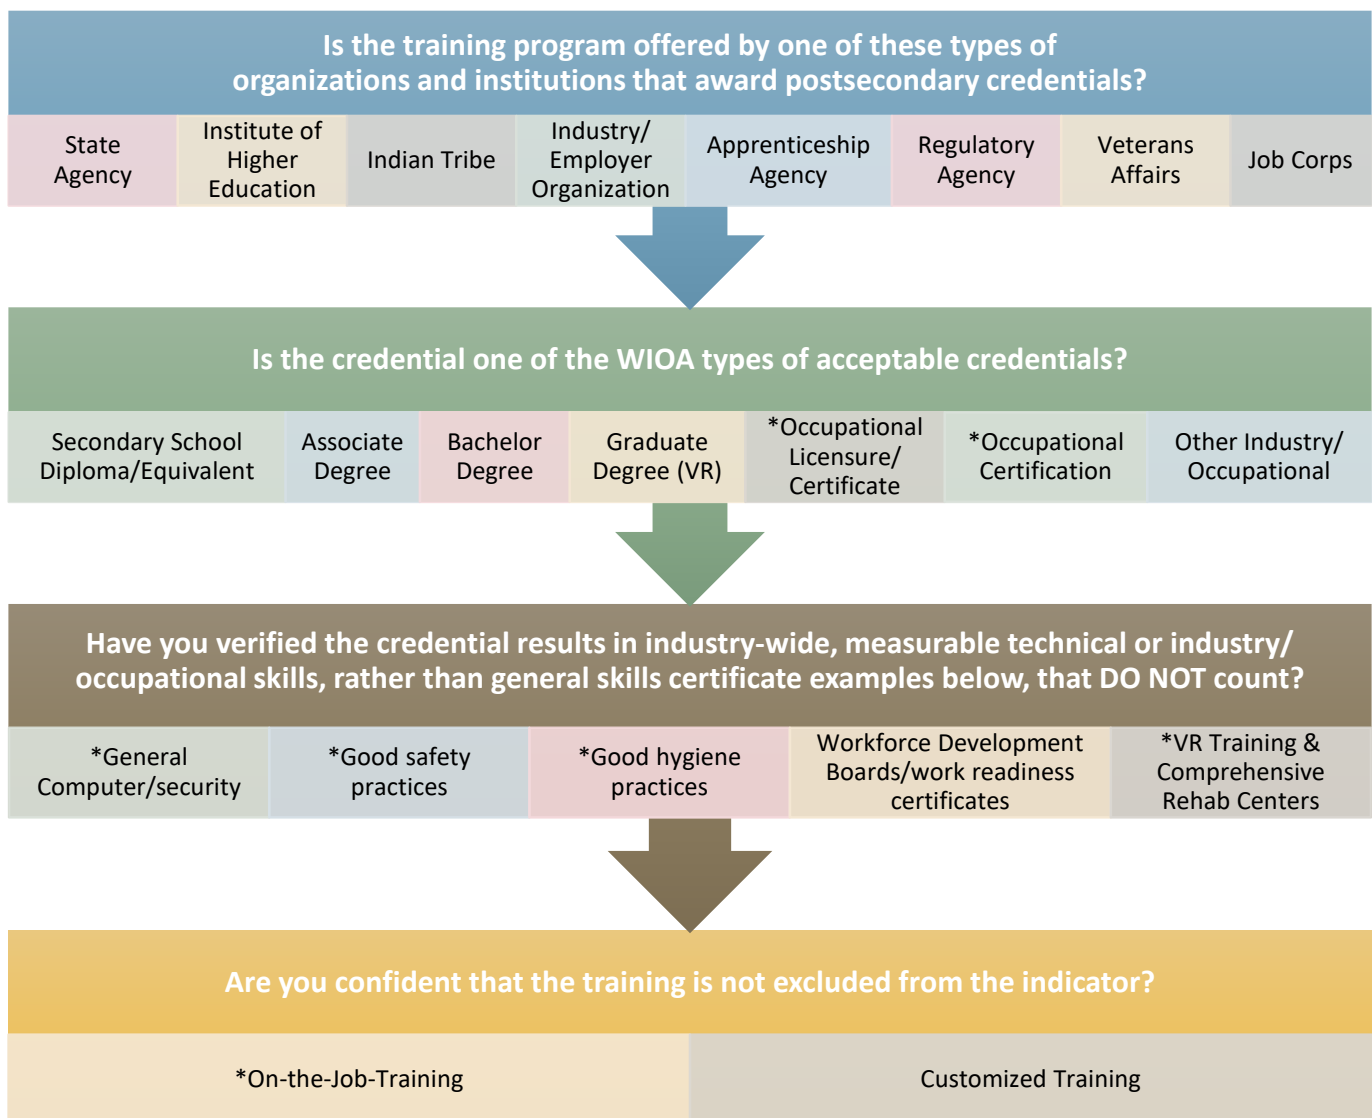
Is the training program offered by one of these types of organizations and institutions that award postsecondary credentials?

| State Agency | Institute of Higher Education | Indian Tribe | Industry/ Employer Organization | Apprenticeship Agency | Regulatory Agency | Veterans Affairs | Job Corps |
|---|---|---|---|---|---|---|---|

Is the credential one of the WIOA types of acceptable credentials?

| Secondary School Diploma/Equivalent | Associate Degree | Bachelor Degree | Graduate Degree (VR) | *Occupational Licensure/ Certificate | *Occupational Certification | Other Industry/ Occupational |
|---|---|---|---|---|---|---|

Have you verified the credential results in industry-wide, measurable technical or industry/ occupational skills, rather than general skills certificate examples below, that DO NOT count?

| *General Computer/security | *Good safety practices | *Good hygiene practices | Workforce Development Boards/work readiness certificates | *VR Training & Comprehensive Rehab Centers |
|---|---|---|---|---|

Are you confident that the training is not excluded from the indicator?

| *On-the-Job-Training | Customized Training |
|---|---|